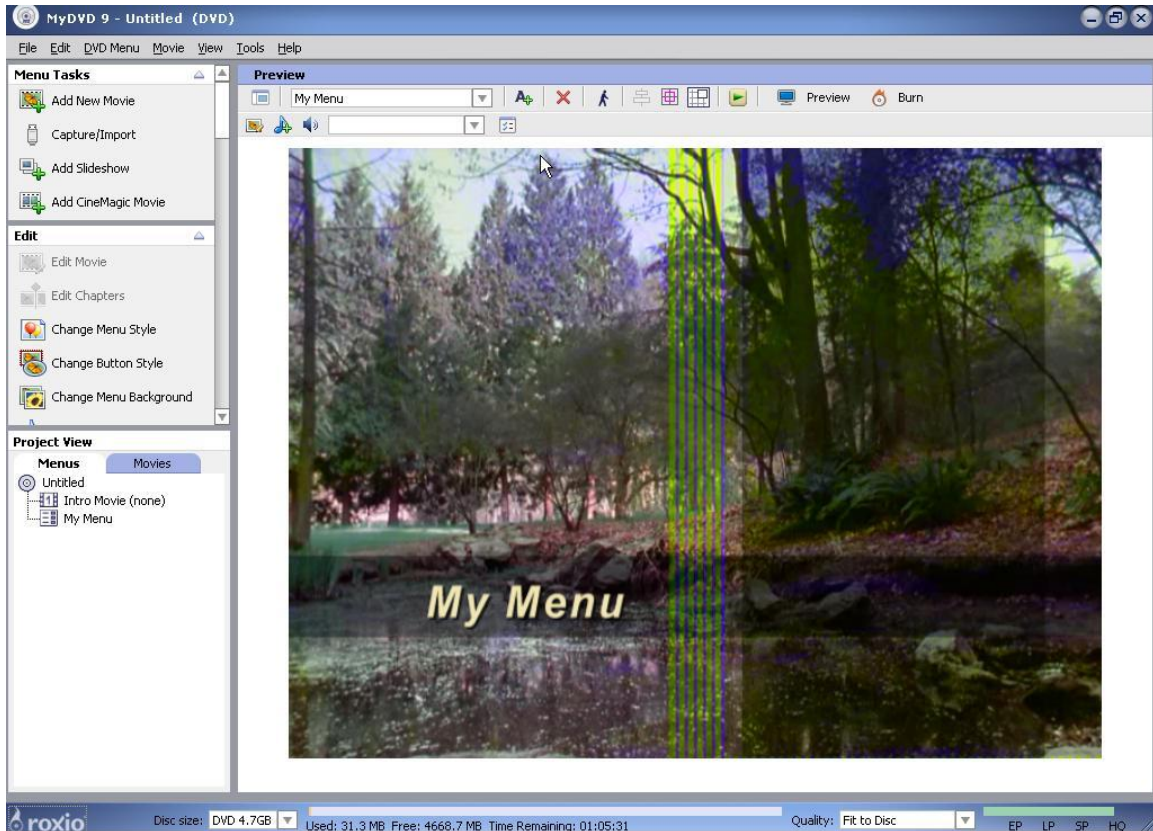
MyDVD 9 - Untitled (DVD)

File Edit DVD Menu Movie View Tools Help

Menu Tasks

Add New Movie

Capture/Import

Add Slideshow

Add CineMagic Movie

Edit

Edit Movie

Edit Chapters

Change Menu Style

Change Button Style

Change Menu Background

Project View

Menus Movies

Untitled

Intro Movie (none)

My Menu

Preview

My Menu

Preview Burn

My Menu

roxio

Disc size: DVD 4.7GB

Used: 31.3 MB Free: 4668.7 MB Time Remaining: 01:05:31

Quality: Fit to Disc

EP LP SP HQ